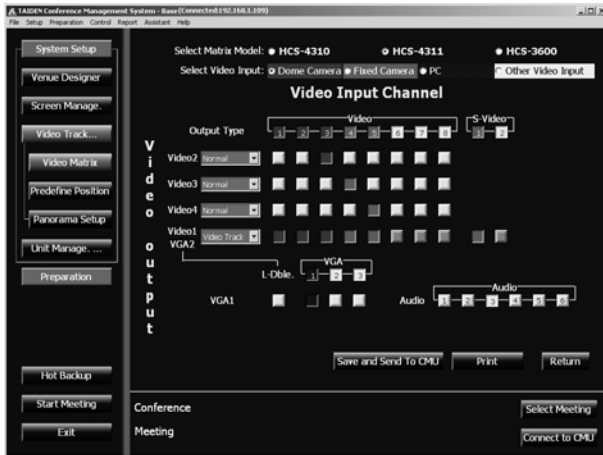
TAIDEN Conference Management System - Base(Connected:192.168.1.109)
File Setup Preparation Control Report Assistant Help

System Setup
Venue Designer
Screen Manage.
Video Track...
Video Matrix
Predefine Position
Panorama Setup
Unit Manage. ...
Preparation

Select Matrix Model: HCS-4310 HCS-4311 HCS-3600
Select Video Input: Dome Camera Fixed Camera PC Other Video Input

Video Input Channel

Output Type
Video
1 2 3 4 5 6 7 8
S-Video
1 2

V
i
d
e
o

o
u
t
p
u
t

Video2 Normal
Video3 Normal
Video4 Normal
Video1 Video Track
VGA2

L-Dble.
VGA
1 2 3

VGA1

Audio
Audio
1 2 3 4 5 6

Save and Send To CMU
Print
Return

Hot Backup
Start Meeting
Exit

Conference
Meeting

Select Meeting
Connect to CMU